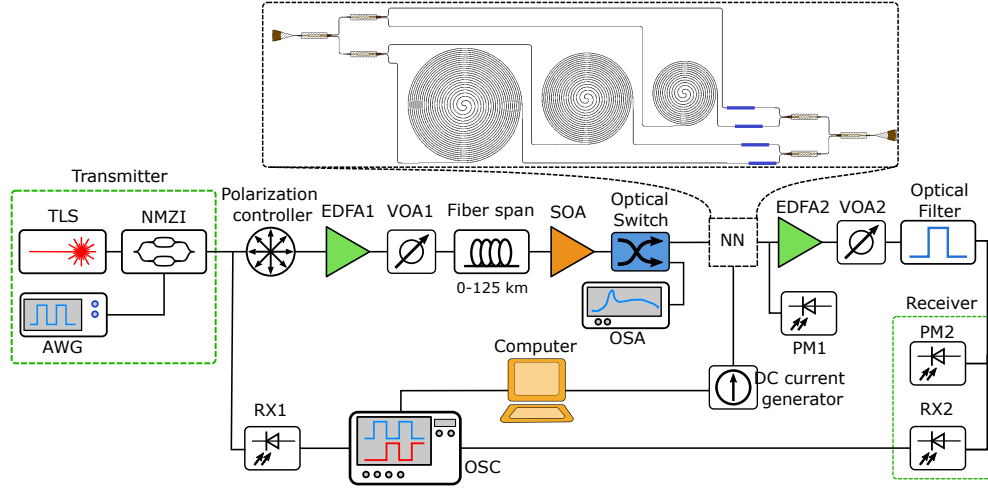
Transmitter

TLS

NMZI

AWG

Polarization controller

EDFA1

VOA1

Fiber span

0-125 km

SOA

Optical Switch

OSA

NN

EDFA2

VOA2

Optical Filter

PM1

Receiver

PM2

RX2

Computer

DC current generator

RX1

OSC